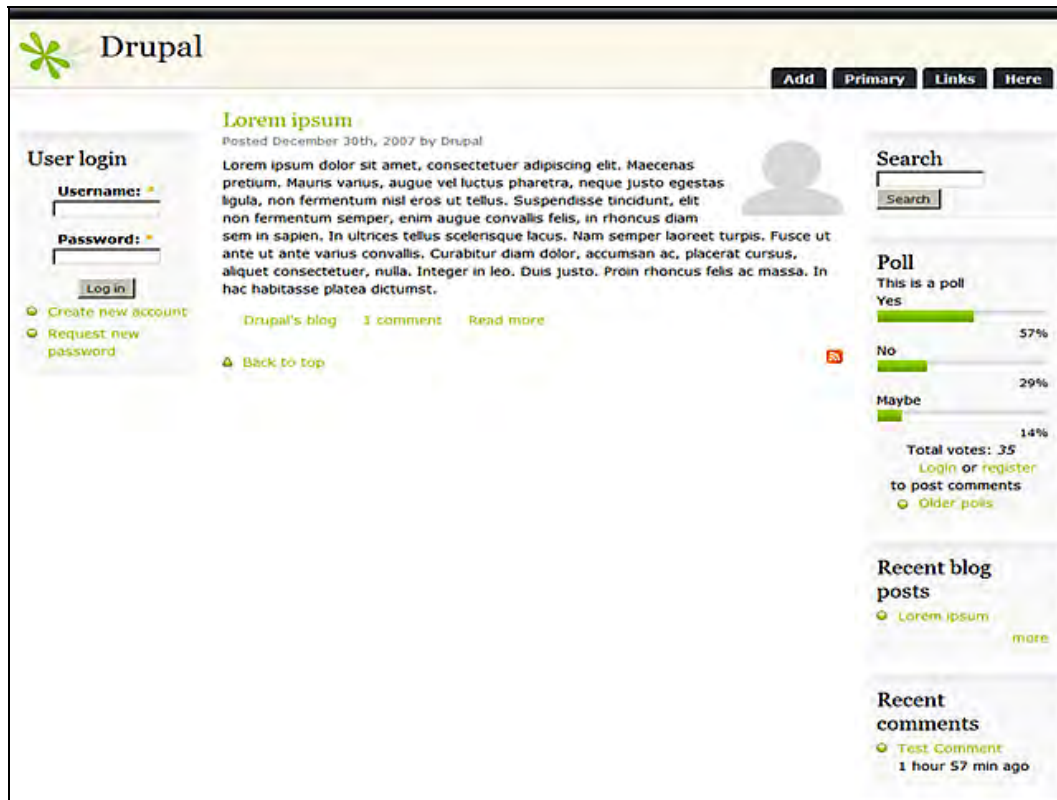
Drupal

Add Primary Links Here

User login

Username: *

Password: *

Log in

Create new account

Request new password

Lorem ipsum

Posted December 30th, 2007 by Drupal

Lorem ipsum dolor sit amet, consectetuer adipiscing elit. Maecenas pretium. Mauris varius, augue vel luctus pharetra, neque justo egestas ligula, non fermentum nisl eros ut tellus. Suspendisse tincidunt, elit non fermentum semper, enim augue convallis felis, in rhoncus diam sem in sapien. In ultrices tellus scelerisque lacus. Nam semper laoreet turpis. Fusce ut ante ut ante varius convallis. Curabitur diam dolor, accumsan ac, placerat cursus, aliquet consectetuer, nulla. Integer in leo. Duis justo. Proin rhoncus felis ac massa. In hac habitasse platea dictumst.

Drupal's blog 1 comment Read more

Back to top

Search

Search

Poll

This is a poll

Yes

57%

No

29%

Maybe

14%

Total votes: 35

Login or register to post comments

Older polls

Recent blog posts

Lorem ipsum

more

Recent comments

Test Comment

1 hour 57 min ago